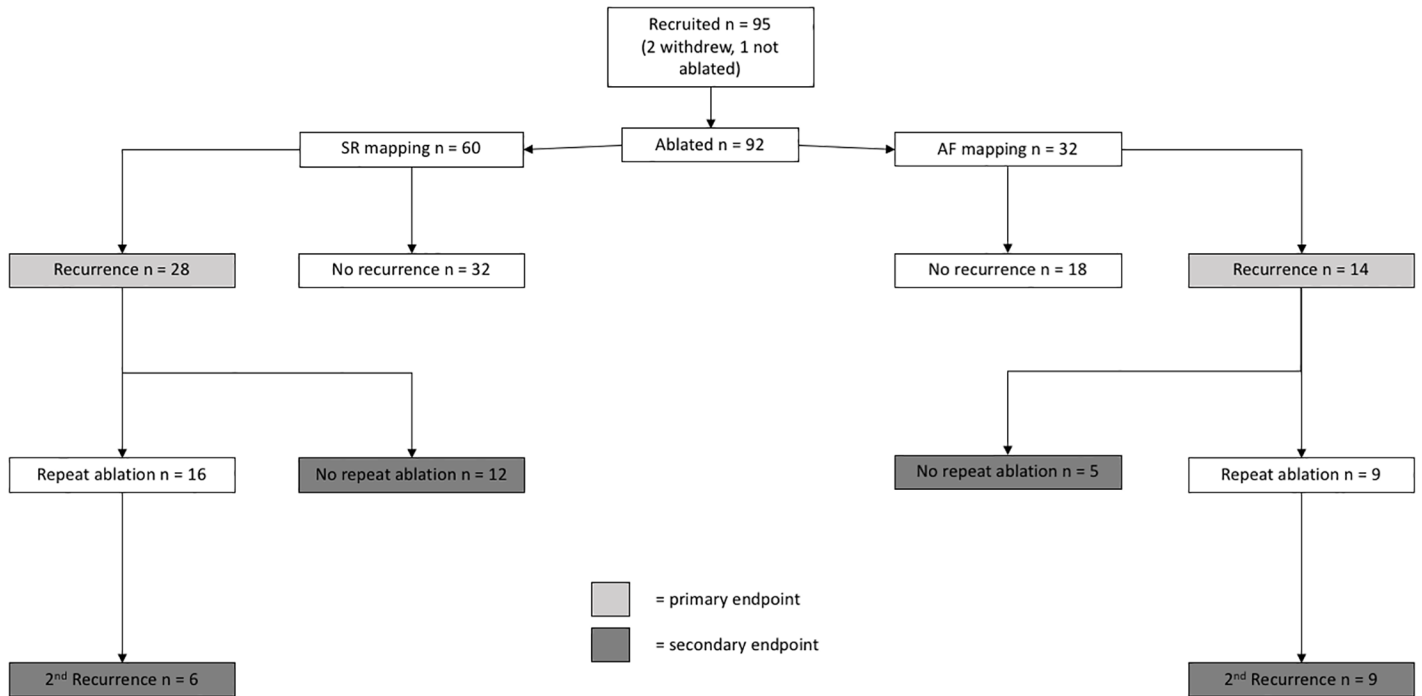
Recruited n = 95
(2 withdrew, 1 not ablated)

Ablated n = 92

SR mapping n = 60

AF mapping n = 32

Recurrence n = 28

No recurrence n = 32

No recurrence n = 18

Recurrence n = 14

Repeat ablation n = 16

No repeat ablation n = 12

No repeat ablation n = 5

Repeat ablation n = 9

= primary endpoint

= secondary endpoint

2$^{nd}$ Recurrence n = 6

2$^{nd}$ Recurrence n = 9